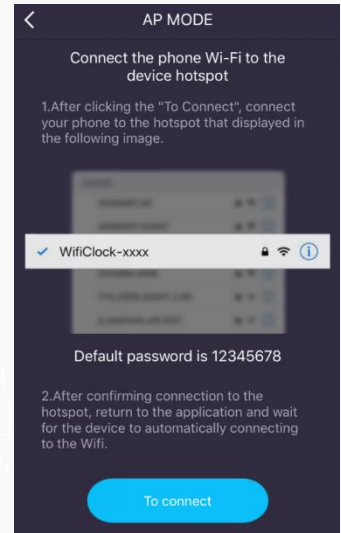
AP MODE

Connect the phone Wi-Fi to the device hotspot

1.After clicking the "To Connect", connect your phone to the hotspot that displayed in the following image.

WifiClock-xxxx

Default password is 12345678

2.After confirming connection to the hotspot, return to the application and wait for the device to automatically connecting to the Wifi.

To connect